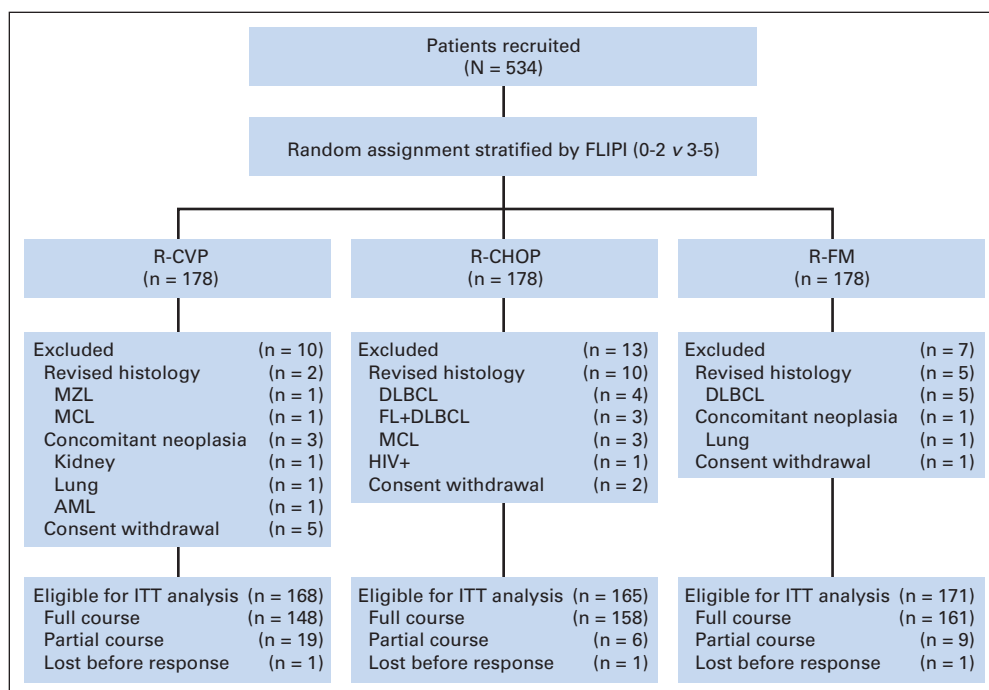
Patients recruited
(N = 534)

Random assignment stratified by FLIPI (0-2 *v* 3-5)

R-CVP
(n = 178)

Excluded (n = 10)
Revised histology (n = 2)
MZL (n = 1)
MCL (n = 1)
Concomitant neoplasia (n = 3)
Kidney (n = 1)
Lung (n = 1)
AML (n = 1)
Consent withdrawal (n = 5)

Eligible for ITT analysis (n = 168)
Full course (n = 148)
Partial course (n = 19)
Lost before response (n = 1)

R-CHOP
(n = 178)

Excluded (n = 13)
Revised histology (n = 10)
DLBCL (n = 4)
FL+DLBCL (n = 3)
MCL (n = 3)
HIV+ (n = 1)
Consent withdrawal (n = 2)

Eligible for ITT analysis (n = 165)
Full course (n = 158)
Partial course (n = 6)
Lost before response (n = 1)

R-FM
(n = 178)

Excluded (n = 7)
Revised histology (n = 5)
DLBCL (n = 5)
Concomitant neoplasia (n = 1)
Lung (n = 1)
Consent withdrawal (n = 1)

Eligible for ITT analysis (n = 171)
Full course (n = 161)
Partial course (n = 9)
Lost before response (n = 1)